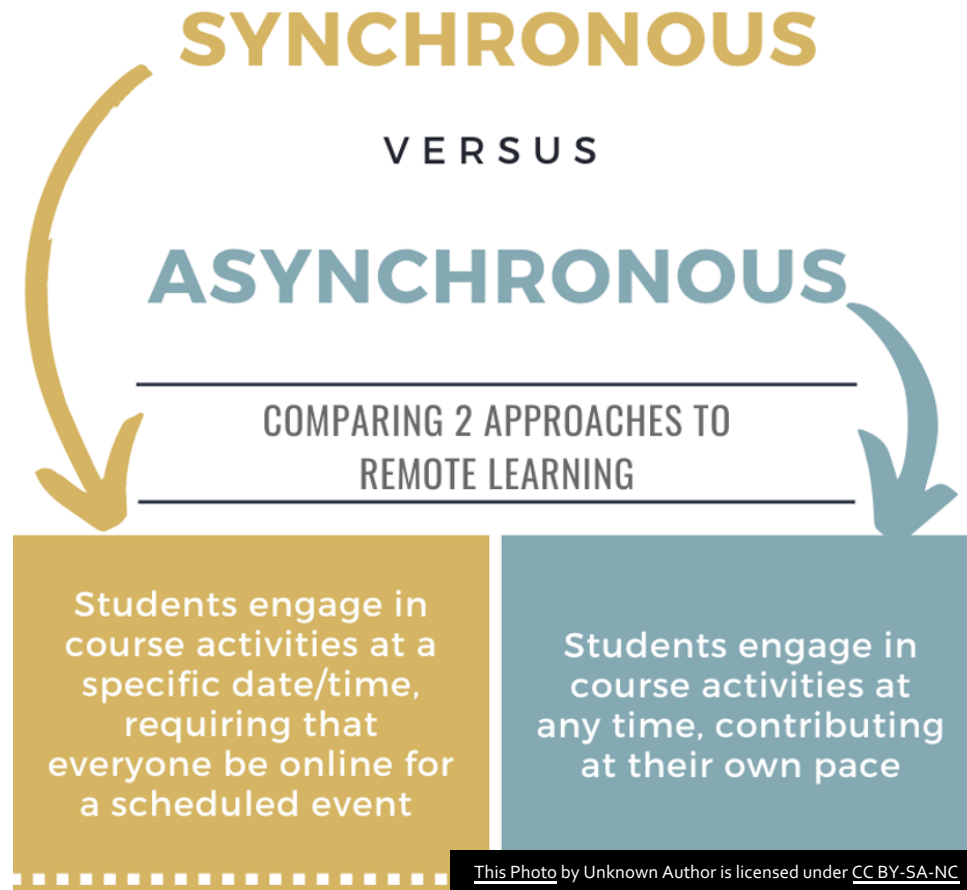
SYNCHRONOUS

VERSUS

ASYNCHRONOUS

COMPARING 2 APPROACHES TO REMOTE LEARNING

Students engage in course activities at a specific date/time, requiring that everyone be online for a scheduled event

Students engage in course activities at any time, contributing at their own pace

This Photo by Unknown Author is licensed under CC BY-SA-NC